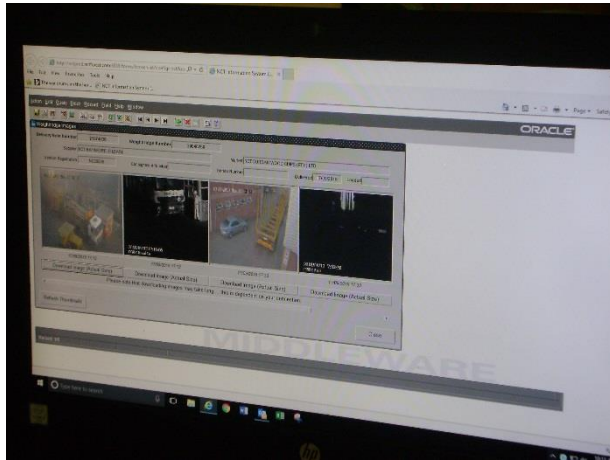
File Edit View Favorites Tools Help

NCT Information System

ORACLE

Weight Image Number

Download Image (Actual Size)

Download Image (Actual Size)

Download Image (Actual Size)

Download Image (Actual Size)

Refresh Thumbnails

Close

MIDDLEWARE

hp